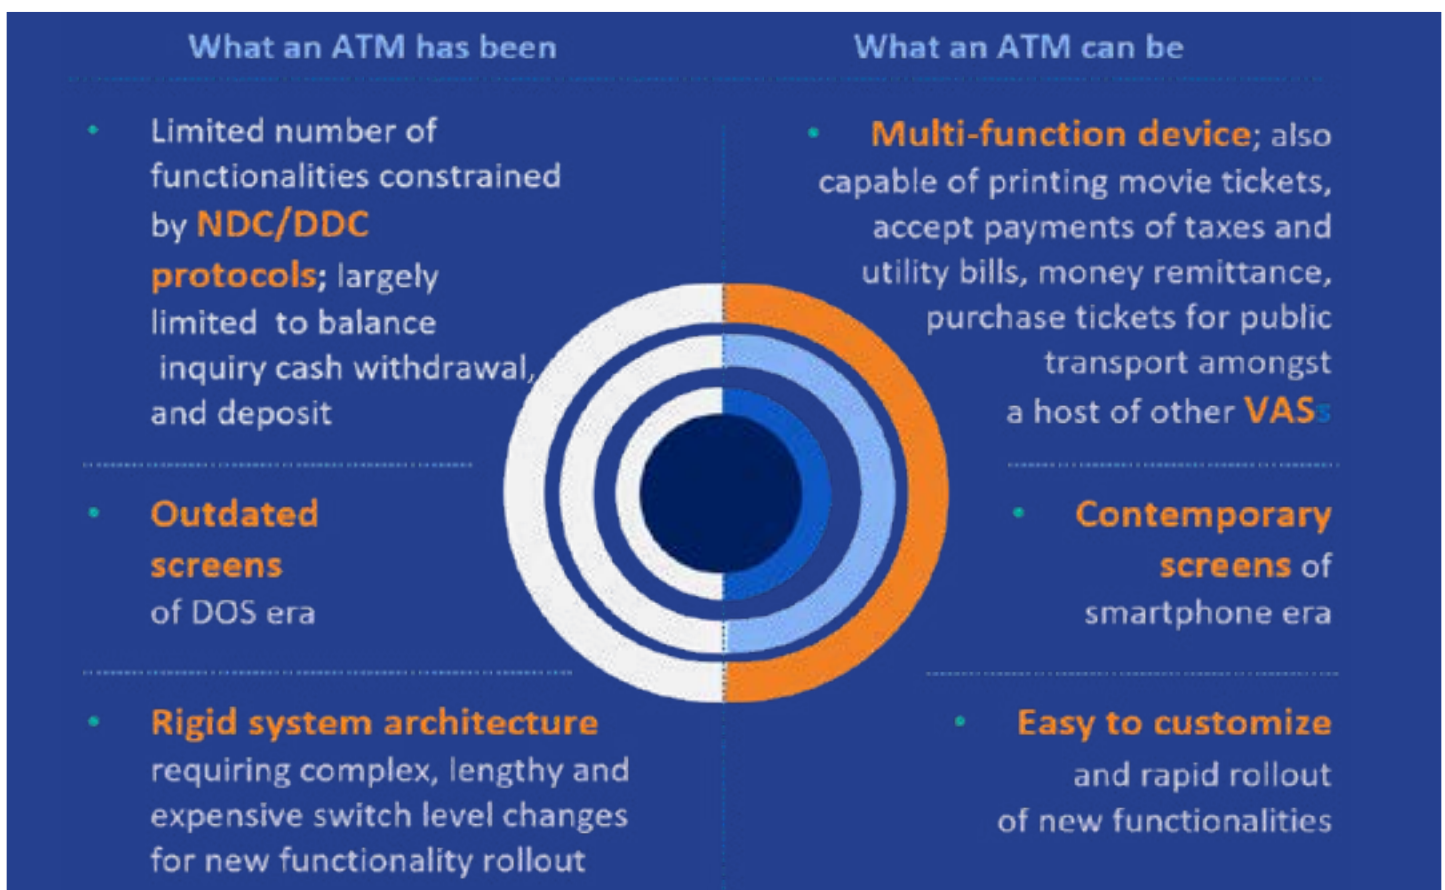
What an ATM has been

What an ATM can be

- Limited number of functionalities constrained by NDC/DDC protocols; largely limited to balance inquiry cash withdrawal, and deposit

- Outdated screens of DOS era

- Rigid system architecture requiring complex, lengthy and expensive switch level changes for new functionality rollout

- Multi-function device; also capable of printing movie tickets, accept payments of taxes and utility bills, money remittance, purchase tickets for public transport amongst a host of other VASs

- Contemporary screens of smartphone era

- Easy to customize and rapid rollout of new functionalities